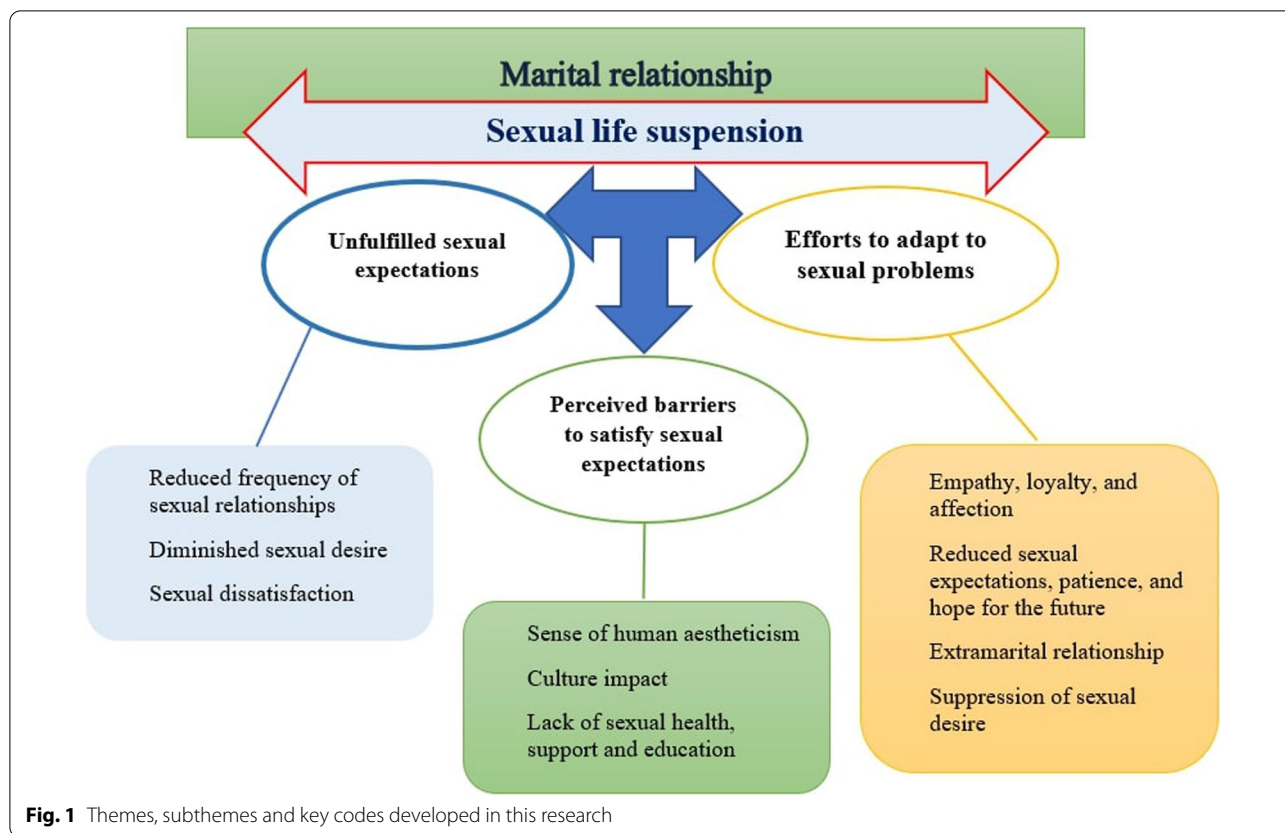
Marital relationship

Sexual life suspension

Unfulfilled sexual expectations

Efforts to adapt to sexual problems

Perceived barriers to satisfy sexual expectations

Reduced frequency of sexual relationships

Diminished sexual desire

Sexual dissatisfaction

Sense of human aestheticism

Culture impact

Lack of sexual health, support and education

Empathy, loyalty, and affection

Reduced sexual expectations, patience, and hope for the future

Extramarital relationship

Suppression of sexual desire

**Fig. 1** Themes, subthemes and key codes developed in this research